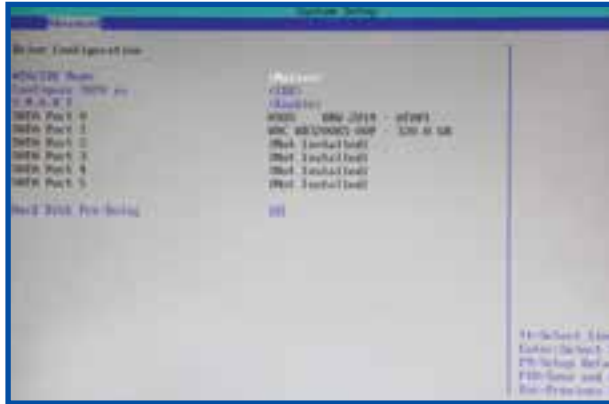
System Setup
Advanced

Drive Configuration

ATA/IDE Mode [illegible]
Configure SATA as [IDE]
S.M.A.R.T [Enabled]
SATA Port 0 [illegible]
SATA Port 1 WDC WD3200AAJS-00B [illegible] 320.0 GB
SATA Port 2 [Not Installed]
SATA Port 3 [Not Installed]
SATA Port 4 [Not Installed]
SATA Port 5 [Not Installed]

Hard Disk Pre-Delay [0]

↑↓:Select Item
Enter:Select
F9:Setup Defaults
F10:Save and Exit
Esc:Previous